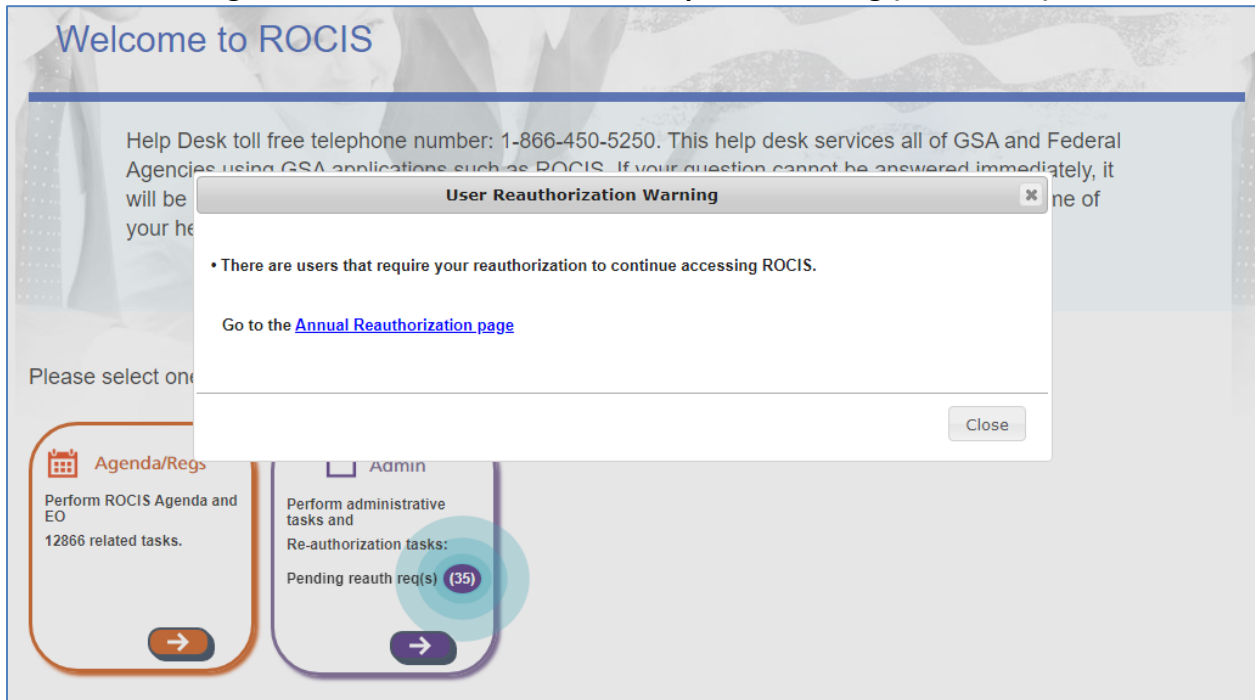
Welcome to ROCIS

Help Desk toll free telephone number: 1-866-450-5250. This help desk services all of GSA and Federal Agencies using GSA applications such as ROCIS. If your question cannot be answered immediately, it will be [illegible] ne of your he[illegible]

User Reauthorization Warning

• There are users that require your reauthorization to continue accessing ROCIS.

Go to the Annual Reauthorization page

Close

Please select one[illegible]

Agenda/Regs

Perform ROCIS Agenda and EO

12866 related tasks.

Admin

Perform administrative tasks and

Re-authorization tasks:

Pending reauth req(s) (35)